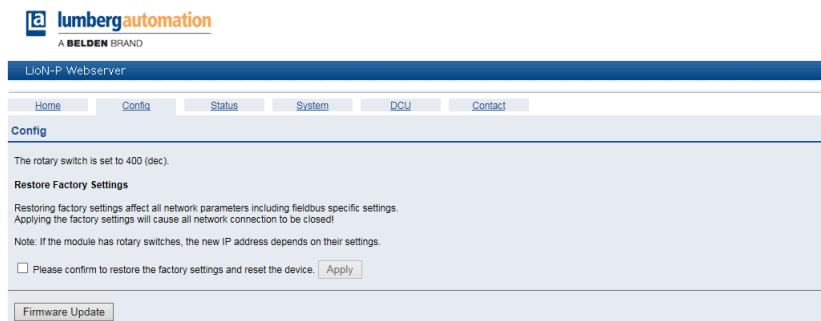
la lumbergautomation
A BELDEN BRAND

LioN-P Webserver

Home
Config
Status
System
DCU
Contact

Config

The rotary switch is set to 400 (dec).

Restore Factory Settings

Restoring factory settings affect all network parameters including fieldbus specific settings.
Applying the factory settings will cause all network connection to be closed!

Note: If the module has rotary switches, the new IP address depends on their settings.

Please confirm to restore the factory settings and reset the device. Apply

Firmware Update